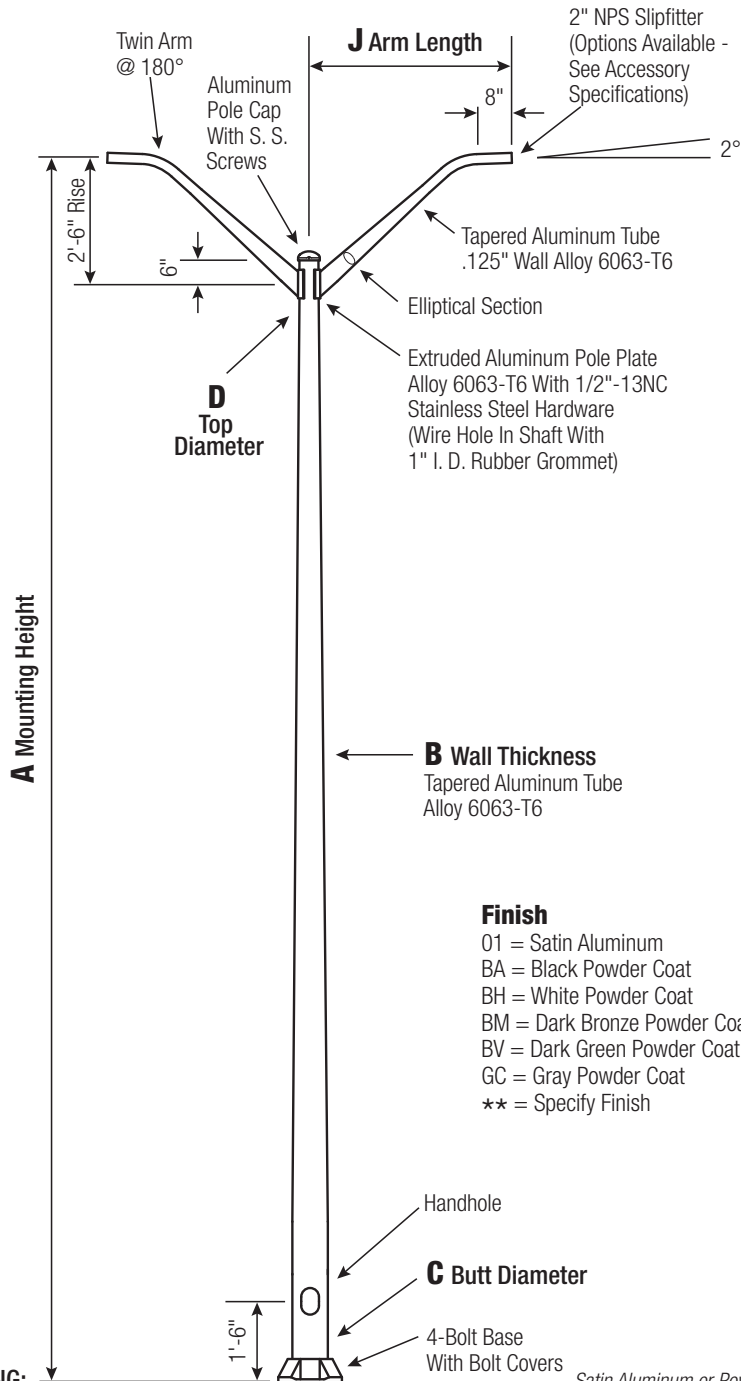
Twin Arm @ 180°

J Arm Length

2" NPS Slipfitter (Options Available - See Accessory Specifications)

Aluminum Pole Cap With S. S. Screws

8"

2°

2'-6" Rise

6"

Tapered Aluminum Tube .125" Wall Alloy 6063-T6

Elliptical Section

Extruded Aluminum Pole Plate Alloy 6063-T6 With 1/2"-13NC Stainless Steel Hardware (Wire Hole In Shaft With 1" I. D. Rubber Grommet)

D Top Diameter

A Mounting Height

B Wall Thickness
Tapered Aluminum Tube Alloy 6063-T6

Finish
01 = Satin Aluminum
BA = Black Powder Coat
BH = White Powder Coat
BM = Dark Bronze Powder Coa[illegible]
BV = Dark Green Powder Coat
GC = Gray Powder Coat
★★ = Specify Finish

Handhole

C Butt Diameter

1'-6"

4-Bolt Base With Bolt Covers

IG:

Satin Aluminum or Pow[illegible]